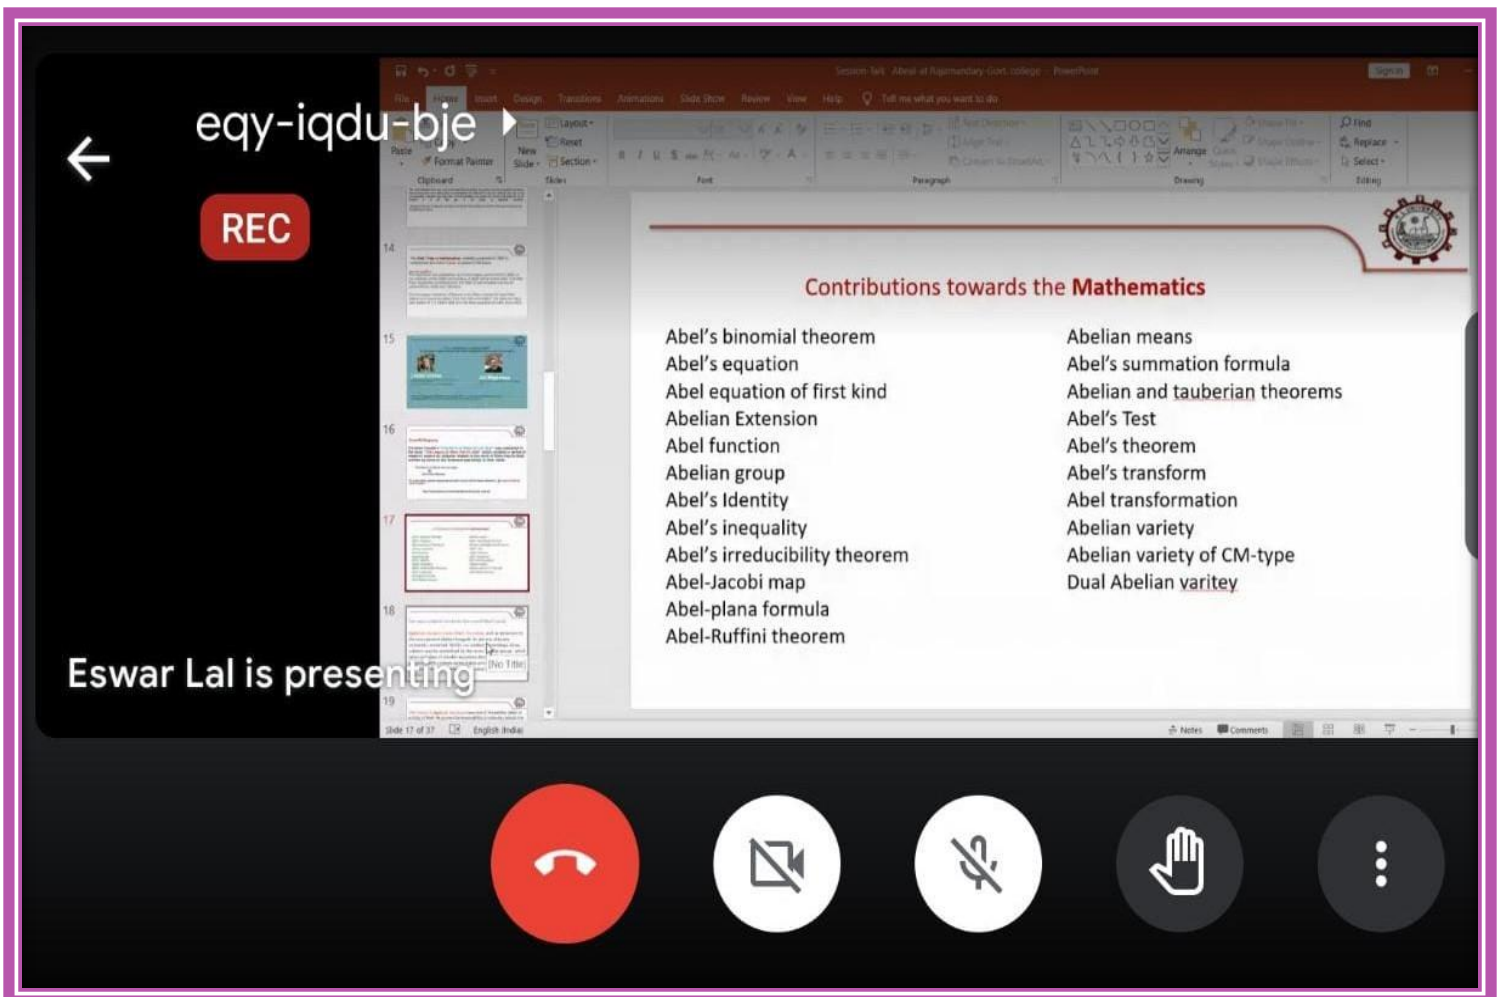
eqy-iqdu-bje

REC

Contributions towards the Mathematics

Abel's binomial theorem
Abel's equation
Abel equation of first kind
Abelian Extension
Abel function
Abelian group
Abel's Identity
Abel's inequality
Abel's irreducibility theorem
Abel-Jacobi map
Abel-plana formula
Abel-Ruffini theorem

Abelian means
Abel's summation formula
Abelian and tauberian theorems
Abel's Test
Abel's theorem
Abel's transform
Abel transformation
Abelian variety
Abelian variety of CM-type
Dual Abelian varitey

Eswar Lal is presenting

14
15
16
17
18
19

[No Title]

Slide 17 of 37 English (India)

Notes Comments

File Home Insert Design Transitions Animations Slide Show Review View Help Tell me what you want to do

Paste Format Painter Clipboard New Slide Layout Reset Section Slides Font Paragraph Drawing Arrange Find Replace Select Editing

Sign in